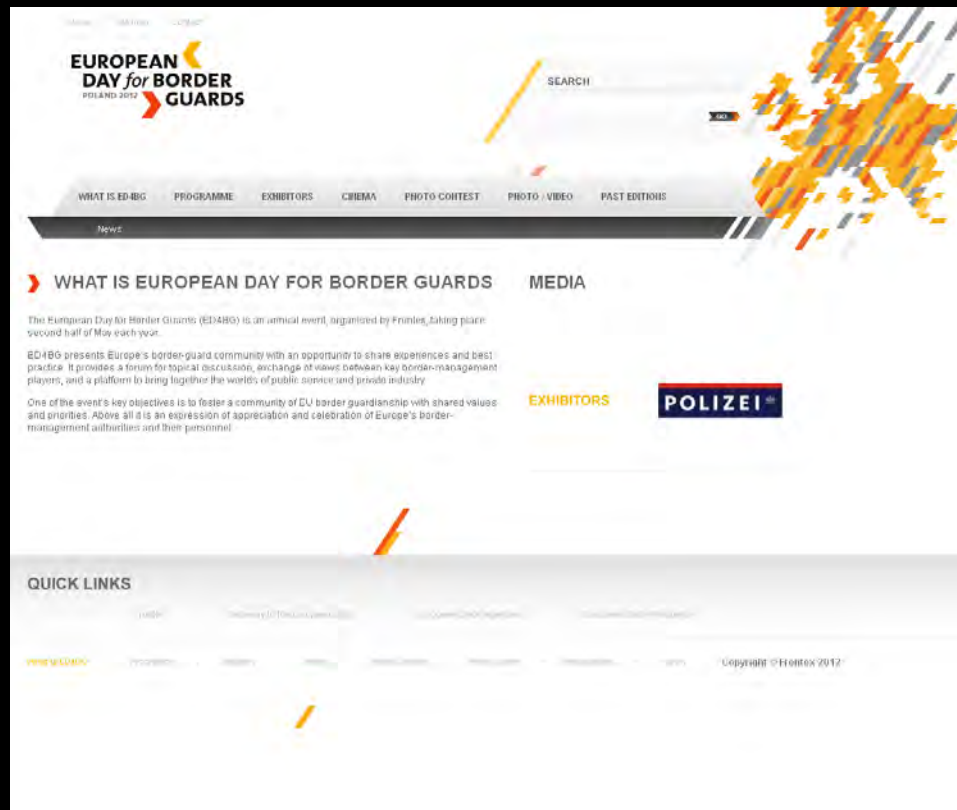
Home Sitemap Contact

EUROPEAN DAY for BORDER GUARDS
POLAND 2012

SEARCH

GO

WHAT IS ED4BG PROGRAMME EXHIBITORS CINEMA PHOTO CONTEST PHOTO / VIDEO PAST EDITIONS

News

WHAT IS EUROPEAN DAY FOR BORDER GUARDS

The European Day for Border Guards (ED4BG) is an annual event, organised by Frontex, taking place second half of May each year.

ED4BG presents Europe's border-guard community with an opportunity to share experiences and best practice. It provides a forum for topical discussion, exchange of views between key border-management players, and a platform to bring together the worlds of public service and private industry.

One of the event's key objectives is to foster a community of EU border guardianship with shared values and priorities. Above all it is an expression of appreciation and celebration of Europe's border-management authorities and their personnel.

MEDIA

EXHIBITORS

POLIZEI

QUICK LINKS

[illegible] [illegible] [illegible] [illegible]

WHAT IS ED4BG PROGRAMME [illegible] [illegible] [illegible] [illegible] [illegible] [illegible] Copyright © Frontex 2012